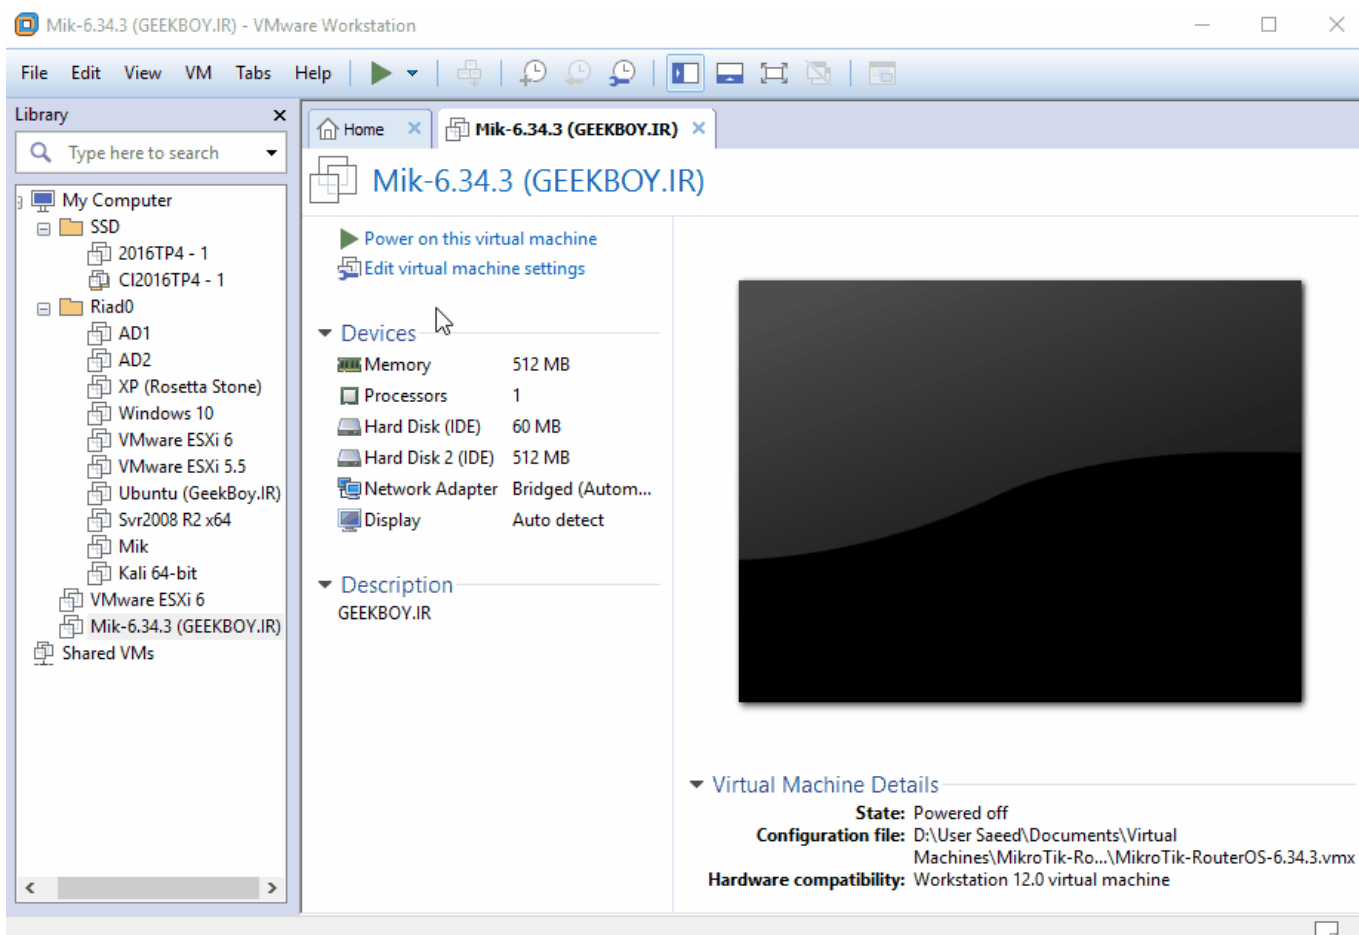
Mik-6.34.3 (GEEKBOY.IR) - VMware Workstation

File Edit View VM Tabs Help

Library
Type here to search

My Computer
SSD
2016TP4 - 1
CI2016TP4 - 1
Riad0
AD1
AD2
XP (Rosetta Stone)
Windows 10
VMware ESXi 6
VMware ESXi 5.5
Ubuntu (GeekBoy.IR)
Svr2008 R2 x64
Mik
Kali 64-bit
VMware ESXi 6
Mik-6.34.3 (GEEKBOY.IR)
Shared VMs

Home
Mik-6.34.3 (GEEKBOY.IR)

Mik-6.34.3 (GEEKBOY.IR)

Power on this virtual machine
Edit virtual machine settings

Devices

| Memory | 512 MB |
|---|---|
| Processors | 1 |
| Hard Disk (IDE) | 60 MB |
| Hard Disk 2 (IDE) | 512 MB |
| Network Adapter | Bridged (Autom... |
| Display | Auto detect |

Description
GEEKBOY.IR

Virtual Machine Details
State: Powered off
Configuration file: D:\User Saeed\Documents\Virtual Machines\MikroTik-Ro...\MikroTik-RouterOS-6.34.3.vmx
Hardware compatibility: Workstation 12.0 virtual machine